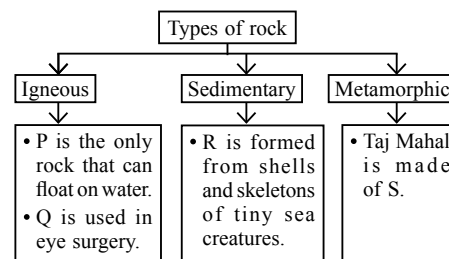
Types of rock

Igneous

• P is the only rock that can float on water.
• Q is used in eye surgery.

Sedimentary

• R is formed from shells and skeletons of tiny sea creatures.

Metamorphic

• Taj Mahal is made of S.